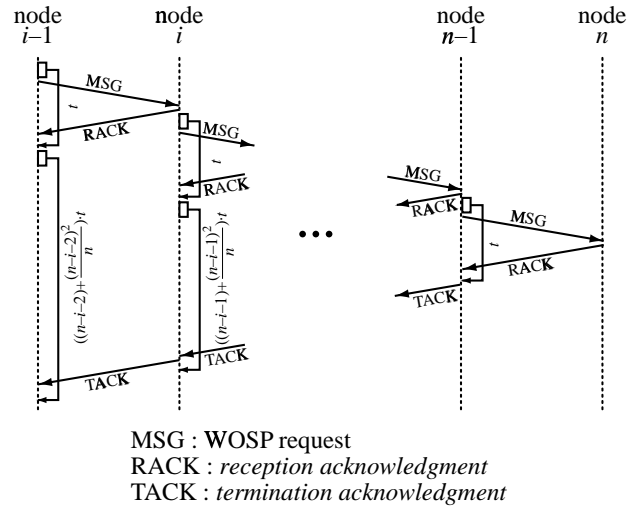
node $i-1$

node $i$

node $n-1$

node $n$

MSG

$t$

RACK

MSG

$t$

RACK

$((n-i-2)+\frac{(n-i-2)^2}{n})\cdot t$

$((n-i-1)+\frac{(n-i-1)^2}{n})\cdot t$

TACK

TACK

MSG

RACK

MSG

$t$

RACK

TACK

MSG : WOSP request
RACK : *reception acknowledgment*
TACK : *termination acknowledgment*